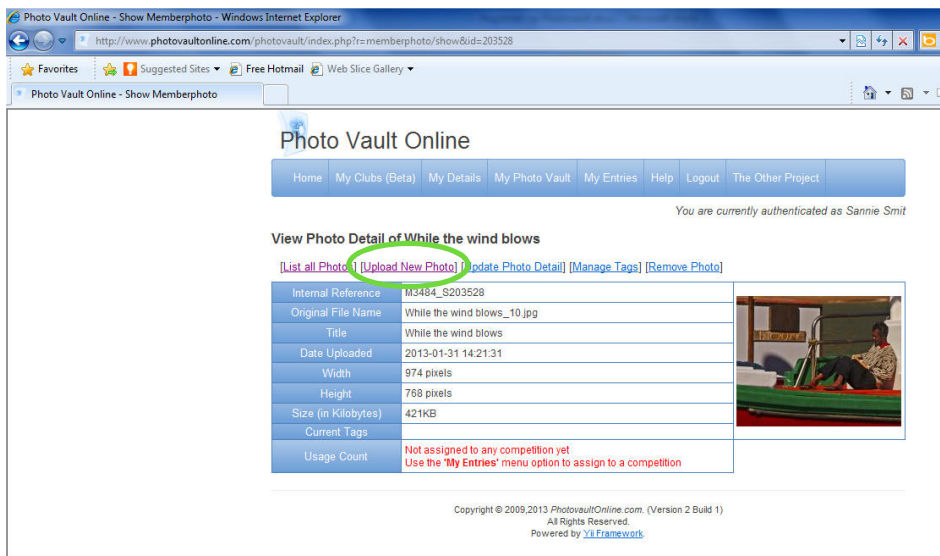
Photo Vault Online - Show Memberphoto - Windows Internet Explorer

http://www.photovaultonline.com/photovault/index.php?r=memberphoto/show&id=203528

Favorites | Suggested Sites ▾ | Free Hotmail | Web Slice Gallery ▾

Photo Vault Online - Show Memberphoto

Photo Vault Online

Home | My Clubs (Beta) | My Details | My Photo Vault | My Entries | Help | Logout | The Other Project

You are currently authenticated as Sannie Smit

View Photo Detail of While the wind blows

[List all Photos] [Upload New Photo] [Update Photo Detail] [Manage Tags] [Remove Photo]

| | |
|---|---|
| Internal Reference | M3484_S203528 |
| Original File Name | While the wind blows_10.jpg |
| Title | While the wind blows |
| Date Uploaded | 2013-01-31 14:21:31 |
| Width | 974 pixels |
| Height | 768 pixels |
| Size (in Kilobytes) | 421KB |
| Current Tags | |
| Usage Count | Not assigned to any competition yet<br>Use the 'My Entries' menu option to assign to a competition |

Copyright © 2009,2013 PhotovaultOnline.com. (Version 2 Build 1)
All Rights Reserved.
Powered by Yii Framework.